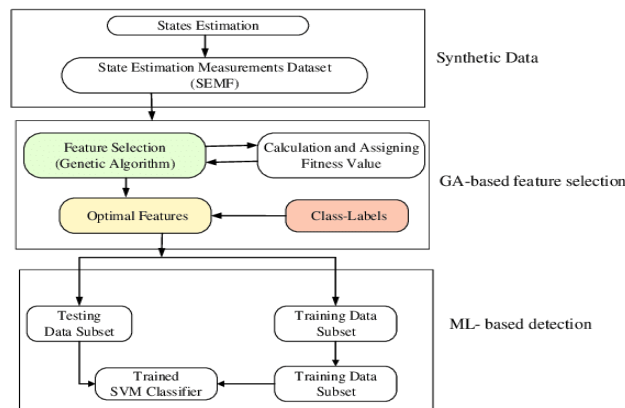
States Estimation

State Estimation Measurements Dataset (SEMF)

Synthetic Data

Feature Selection (Genetic Algorithm)

Calculation and Assigning Fitness Value

GA-based feature selection

Optimal Features

Class-Labels

Testing Data Subset

Training Data Subset

ML- based detection

Trained SVM Classifier

Training Data Subset